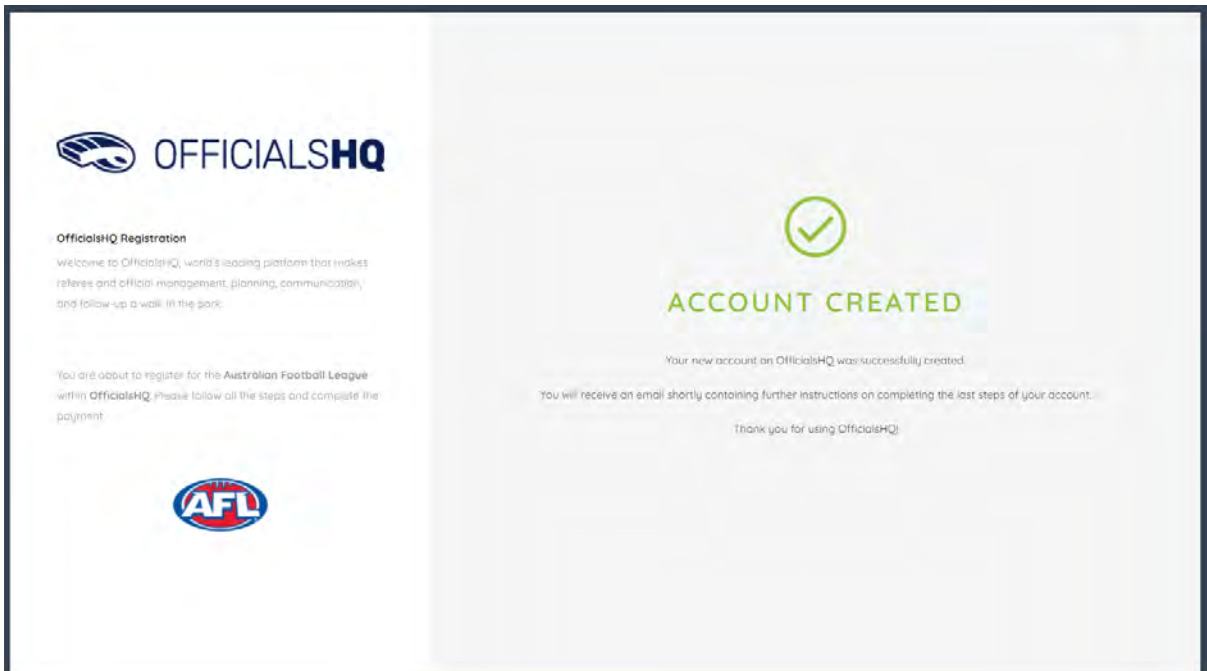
OFFICIALSHQ

OfficialsHQ Registration

Welcome to OfficialsHQ, world's leading platform that makes referee and official management, planning, communication, and follow-up a walk in the park.

You are about to register for the Australian Football League within OfficialsHQ. Please follow all the steps and complete the payment.

AFL

ACCOUNT CREATED

Your new account on OfficialsHQ was successfully created.

You will receive an email shortly containing further instructions on completing the last steps of your account.

Thank you for using OfficialsHQ!